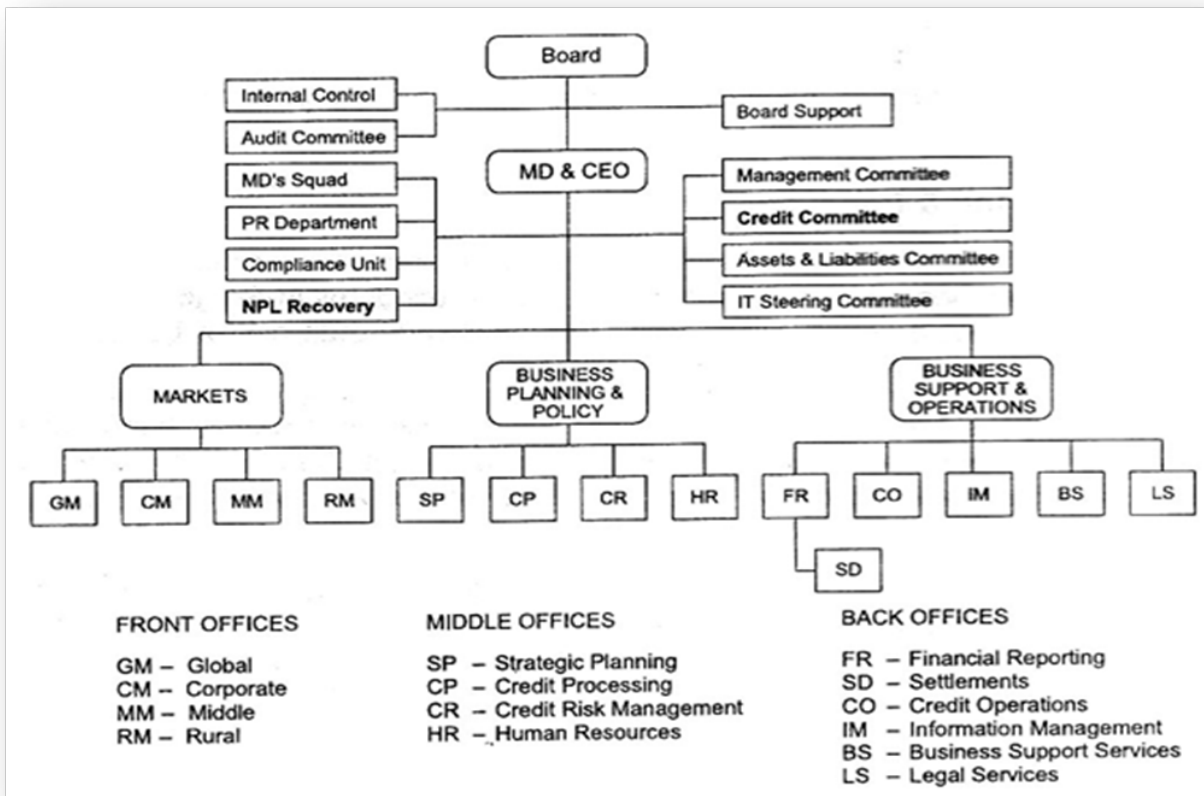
Board

Internal Control
Audit Committee
Board Support

MD & CEO

MD's Squad
PR Department
Compliance Unit
NPL Recovery

Management Committee
Credit Committee
Assets & Liabilities Committee
IT Steering Committee

MARKETS
BUSINESS PLANNING & POLICY
BUSINESS SUPPORT & OPERATIONS

GM
CM
MM
RM
SP
CP
CR
HR
FR
CO
IM
BS
LS
SD

FRONT OFFICES

GM – Global
CM – Corporate
MM – Middle
RM – Rural

MIDDLE OFFICES

SP – Strategic Planning
CP – Credit Processing
CR – Credit Risk Management
HR – Human Resources

BACK OFFICES

FR – Financial Reporting
SD – Settlements
CO – Credit Operations
IM – Information Management
BS – Business Support Services
LS – Legal Services